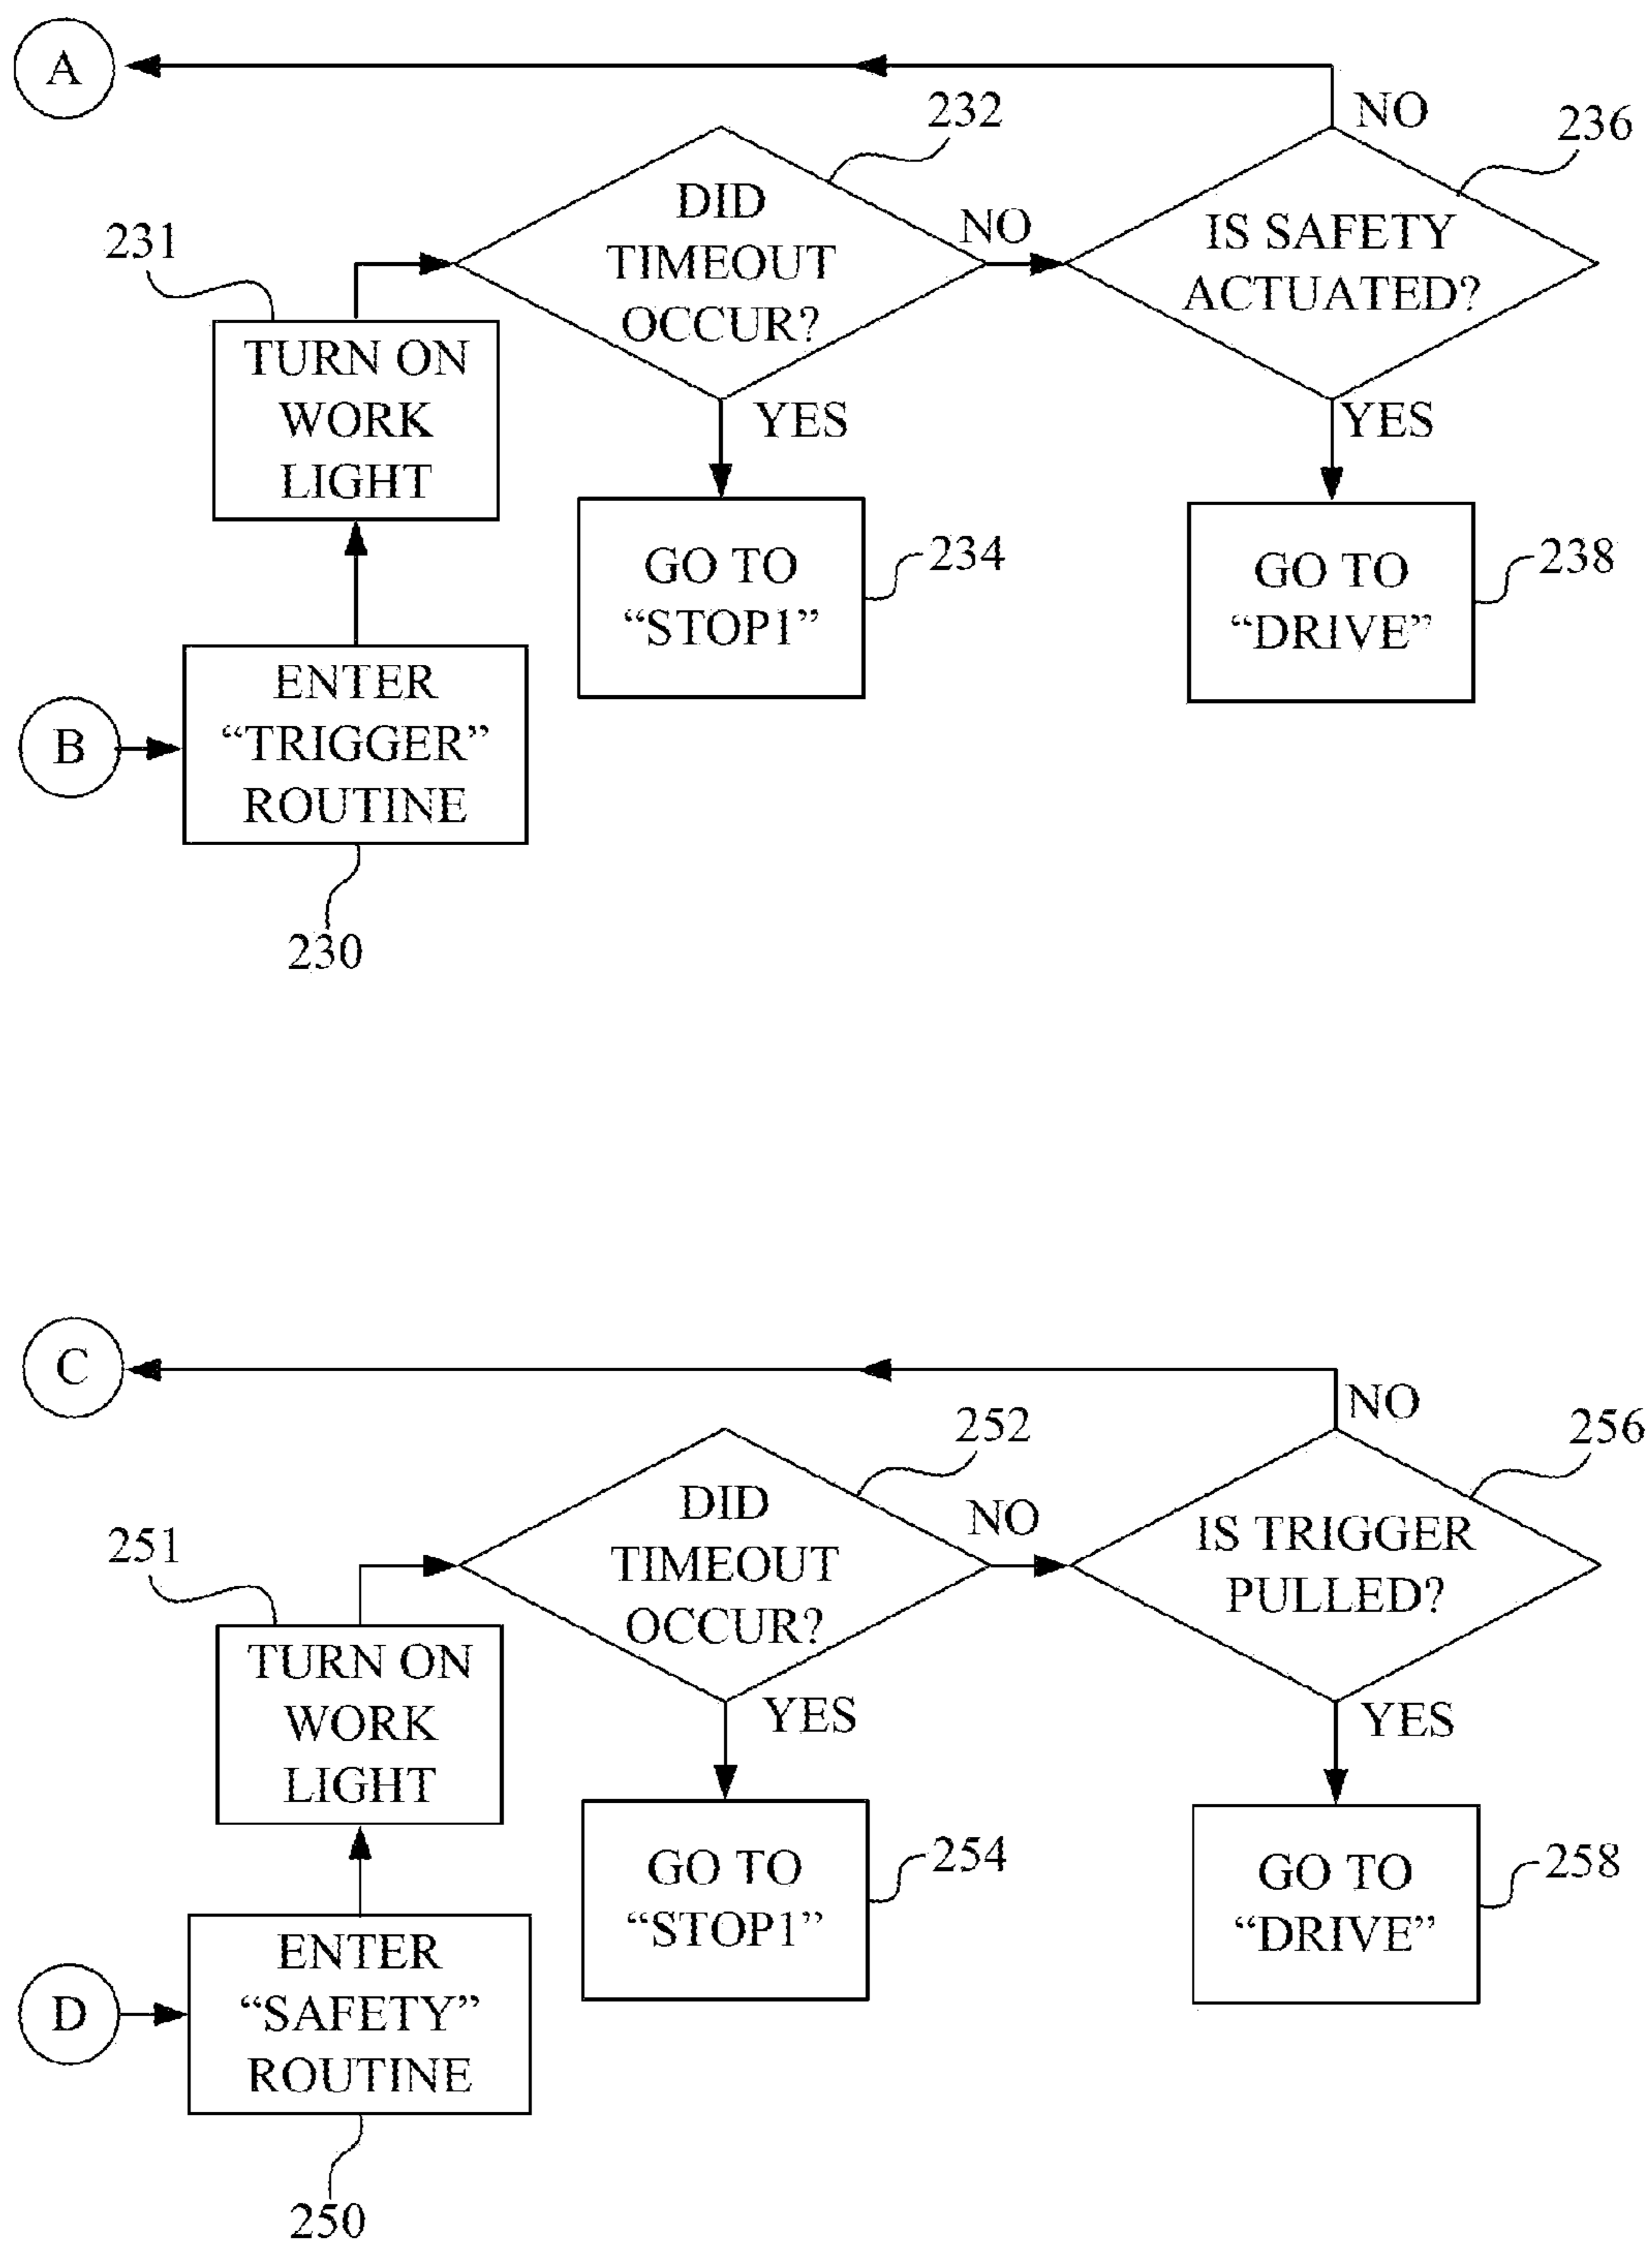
A

B

ENTER “TRIGGER” ROUTINE

230

TURN ON WORK LIGHT

231

DID TIMEOUT OCCUR?

232

NO

YES

GO TO “STOP1”

234

IS SAFETY ACTUATED?

236

NO

YES

GO TO “DRIVE”

238

C

D

ENTER “SAFETY” ROUTINE

250

TURN ON WORK LIGHT

251

DID TIMEOUT OCCUR?

252

NO

YES

GO TO “STOP1”

254

IS TRIGGER PULLED?

256

NO

YES

GO TO “DRIVE”

258